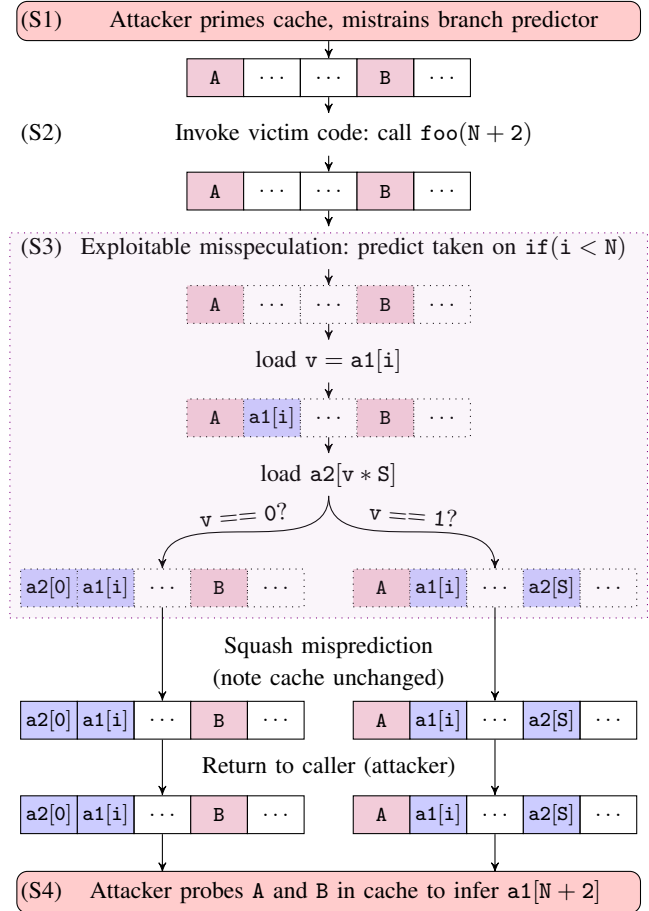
(S1) Attacker primes cache, mistrains branch predictor

| A | ⋯ | ⋯ | B | ⋯ |
|---|---|---|---|---|

(S2) Invoke victim code: call foo(N + 2)

| A | ⋯ | ⋯ | B | ⋯ |
|---|---|---|---|---|

(S3) Exploitable misspeculation: predict taken on if(i < N)

| A | ⋯ | ⋯ | B | ⋯ |
|---|---|---|---|---|

load v = a1[i]

| A | a1[i] | ⋯ | B | ⋯ |
|---|---|---|---|---|

load a2[v ∗ S]

v == 0?

v == 1?

| a2[0] | a1[i] | ⋯ | B | ⋯ |
|---|---|---|---|---|

| A | a1[i] | ⋯ | a2[S] | ⋯ |
|---|---|---|---|---|

Squash misprediction
(note cache unchanged)

| a2[0] | a1[i] | ⋯ | B | ⋯ |
|---|---|---|---|---|

| A | a1[i] | ⋯ | a2[S] | ⋯ |
|---|---|---|---|---|

Return to caller (attacker)

| a2[0] | a1[i] | ⋯ | B | ⋯ |
|---|---|---|---|---|

| A | a1[i] | ⋯ | a2[S] | ⋯ |
|---|---|---|---|---|

(S4) Attacker probes A and B in cache to infer a1[N + 2]